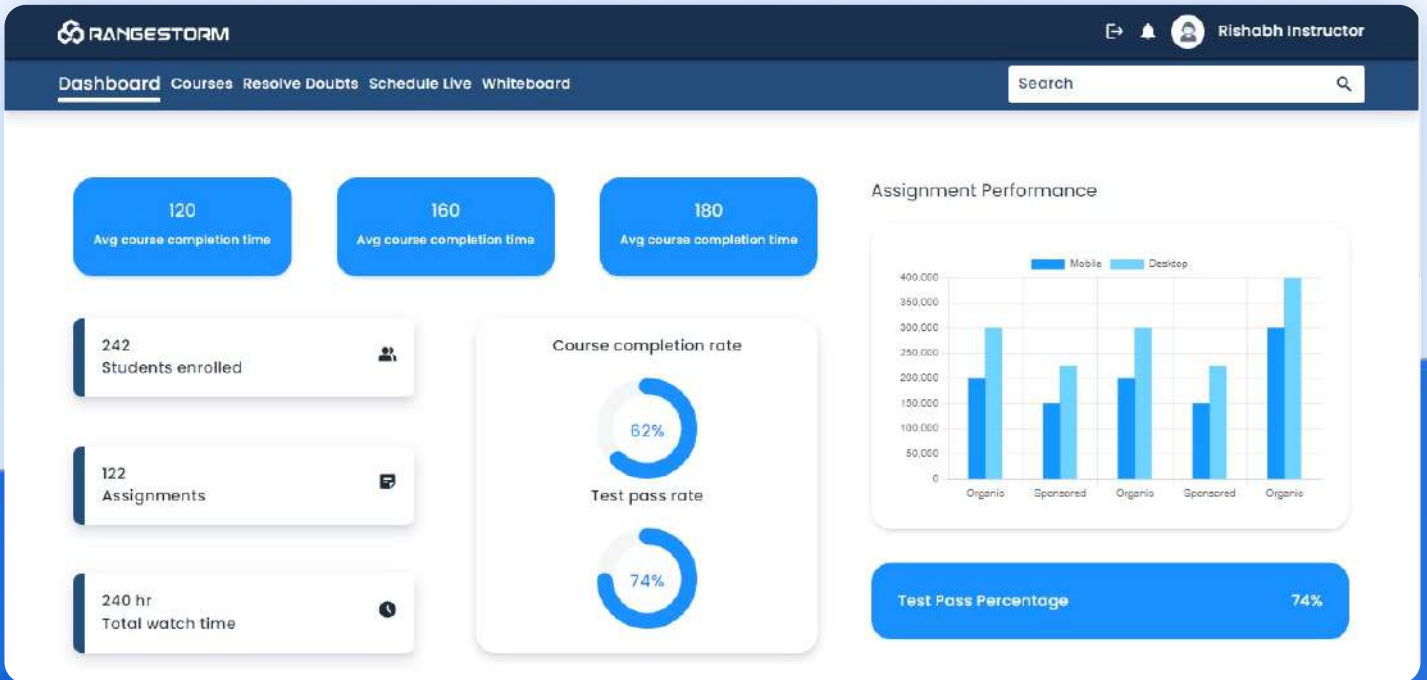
RANGESTORM

Rishabh Instructor

Dashboard Courses Resolve Doubts Schedule Live Whiteboard

Search

120
Avg course completion time

160
Avg course completion time

180
Avg course completion time

Assignment Performance

Mobile Desktop

400,000
350,000
300,000
250,000
200,000
150,000
100,000
50,000
0

Organic Sponsored Organic Sponsored Organic

242
Students enrolled

Course completion rate

62%

Test pass rate

74%

122
Assignments

240 hr
Total watch time

Test Pass Percentage 74%